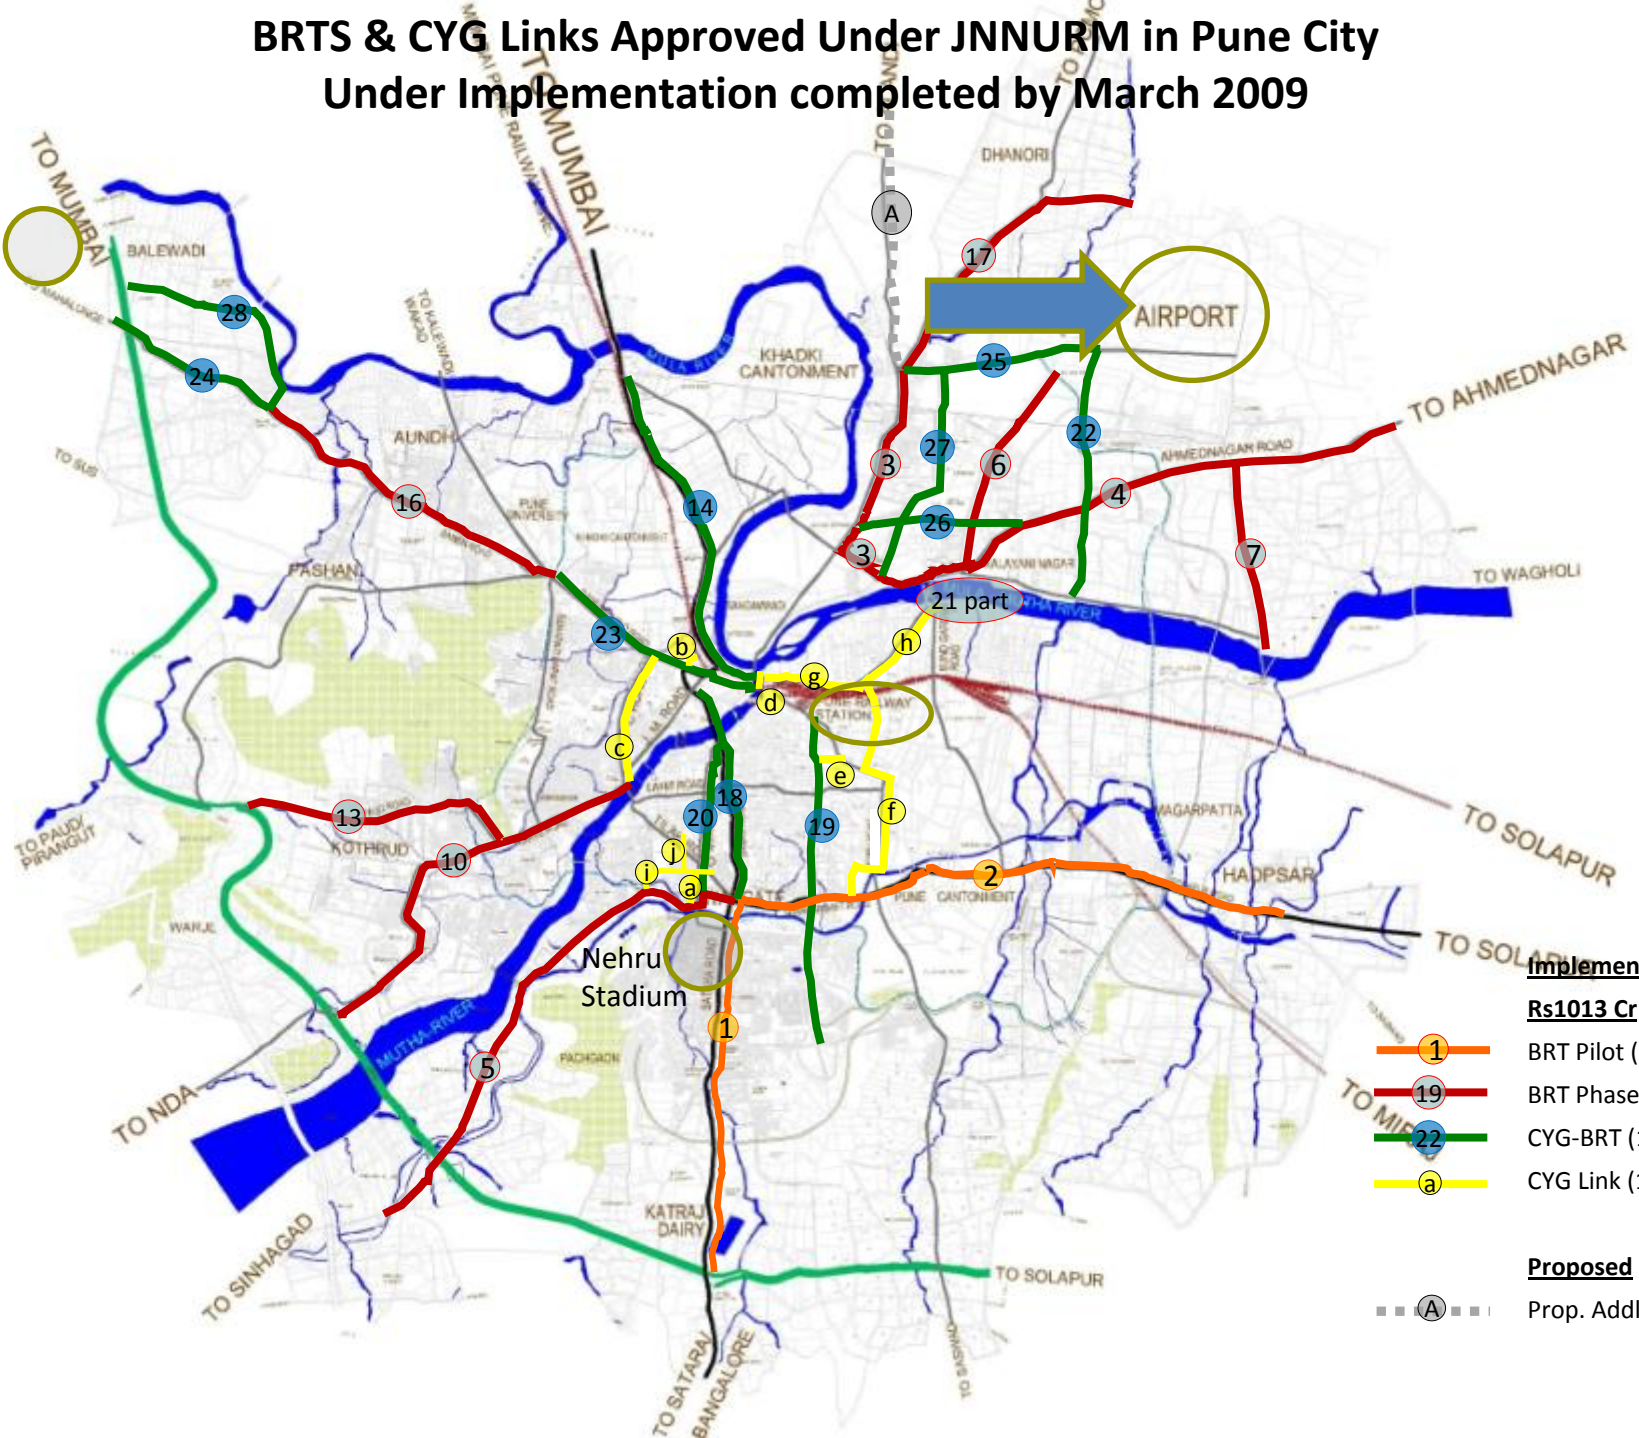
BRTS & CYG Links Approved Under JNNURM in Pune City
Under Implementation completed by March 2009

TO MUMBAI
TO MUMBAI
DHANORI
A
17
AIRPORT
BALEWADI
28
24
KHADKI CANTONMENT
25
TO AHMEDNAGAR
AUNDH
27
3
6
22
AHMEDNAGAR ROAD
4
16
14
26
3
7
PASHAN
21 part
TO WAGHOLI
MUTHA RIVER
23
b
h
g
d
RAILWAY STATION
c
e
18
20
19
f
13
10
KOTHRUD
TO PAUD/ PIRANGUT
HADAPSAR
TO SOLAPUR
j
i
a
2
PUNE CANTONMENT
TO SOLAPUR
WARJE
Nehru Stadium
1
MUTHA RIVER
5
TO NDA
TO SINHAGAD
KATRAJ DAIRY
TO SOLAPUR
TO SATARA
BANGALORE

Implemen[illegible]
Rs1013 Cr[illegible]
1 BRT Pilot ([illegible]
19 BRT Phase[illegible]
22 CYG-BRT ([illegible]
a CYG Link ([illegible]

Proposed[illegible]
A Prop. Addl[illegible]